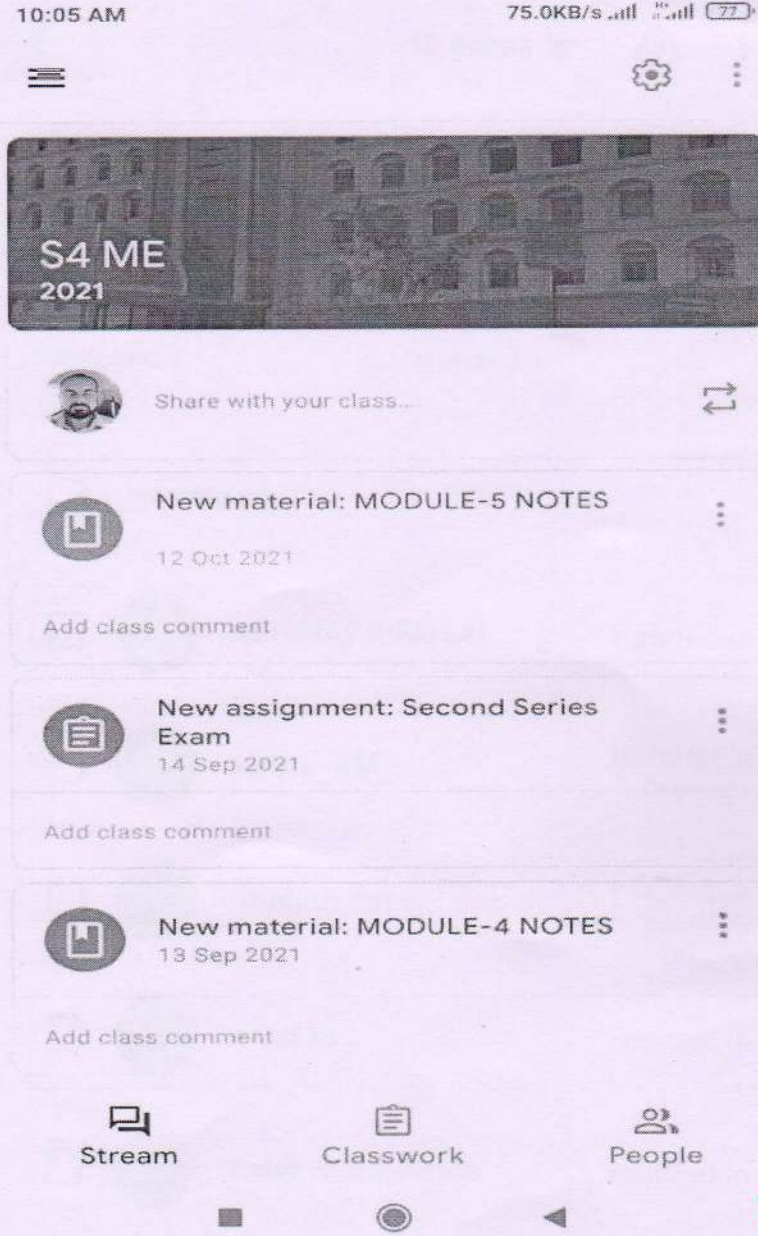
10:05 AM

75.0KB/s 77

S4 ME
2021

Share with your class...

New material: MODULE-5 NOTES
12 Oct 2021

Add class comment

New assignment: Second Series Exam
14 Sep 2021

Add class comment

New material: MODULE-4 NOTES
13 Sep 2021

Add class comment

Stream
Classwork
People